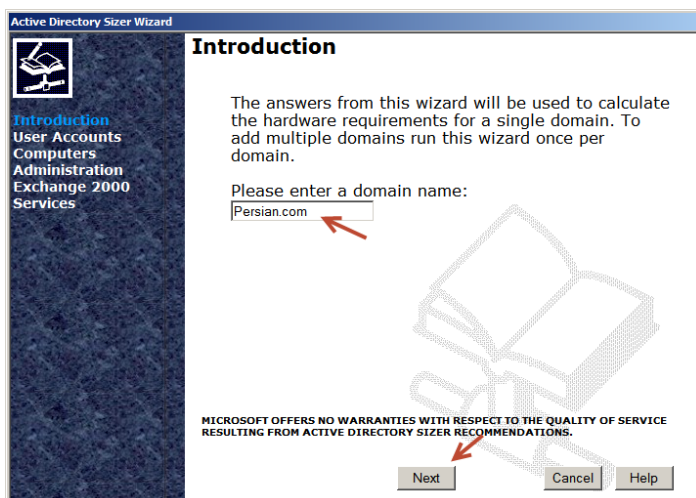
Active Directory Sizer Wizard

Introduction
User Accounts
Computers
Administration
Exchange 2000
Services

Introduction

The answers from this wizard will be used to calculate the hardware requirements for a single domain. To add multiple domains run this wizard once per domain.

Please enter a domain name:

Persian.com

MICROSOFT OFFERS NO WARRANTIES WITH RESPECT TO THE QUALITY OF SERVICE RESULTING FROM ACTIVE DIRECTORY SIZER RECOMMENDATIONS.

Next
Cancel
Help